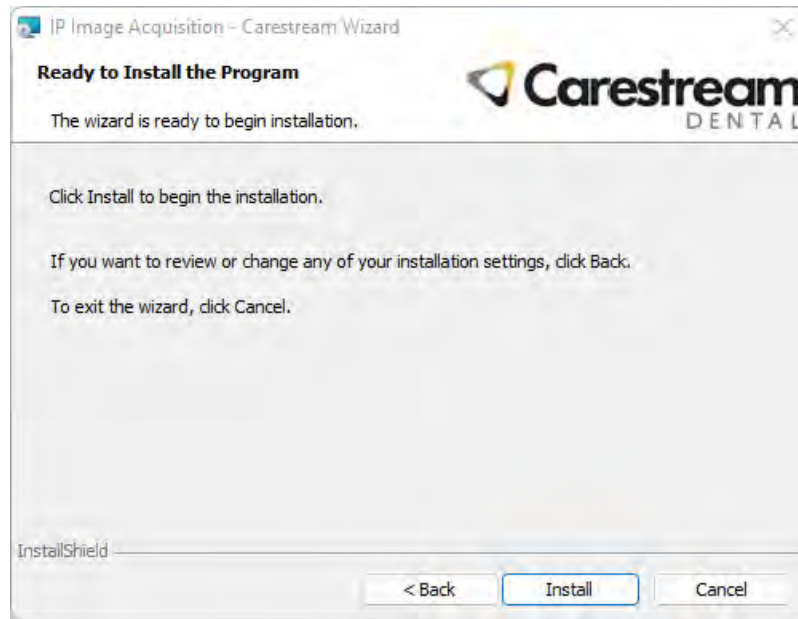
IP Image Acquisition - Carestream Wizard

Ready to Install the Program

The wizard is ready to begin installation.

Carestream
DENTAL

Click Install to begin the installation.

If you want to review or change any of your installation settings, click Back.

To exit the wizard, click Cancel.

InstallShield

< Back

Install

Cancel